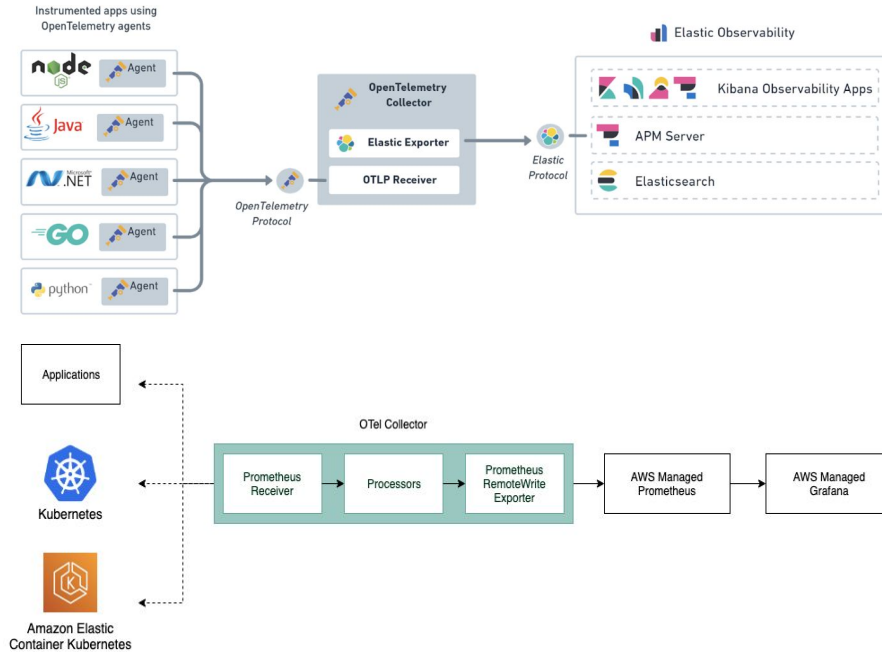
Instrumented apps using OpenTelemetry agents

node JS Agent

Java Agent

Microsoft .NET Agent

GO Agent

python Agent

OpenTelemetry Protocol

OpenTelemetry Collector

Elastic Exporter

OTLP Receiver

Elastic Protocol

Elastic Observability

Kibana Observability Apps

APM Server

Elasticsearch

Applications

Kubernetes

Amazon Elastic Container Kubernetes

OTel Collector

Prometheus Receiver

Processors

Prometheus RemoteWrite Exporter

AWS Managed Prometheus

AWS Managed Grafana